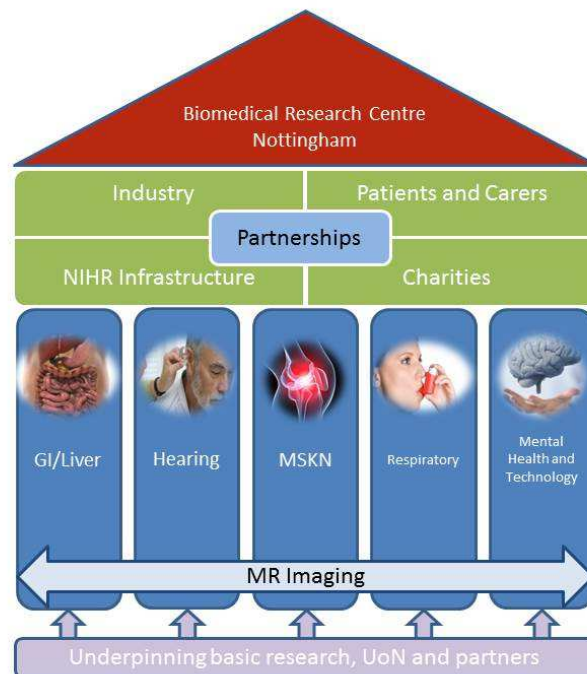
Biomedical Research Centre
Nottingham

Industry

Patients and Carers

Partnerships

NIHR Infrastructure

Charities

GI/Liver

Hearing

MSKN

Respiratory

Mental Health and Technology

MR Imaging

Underpinning basic research, UoN and partners